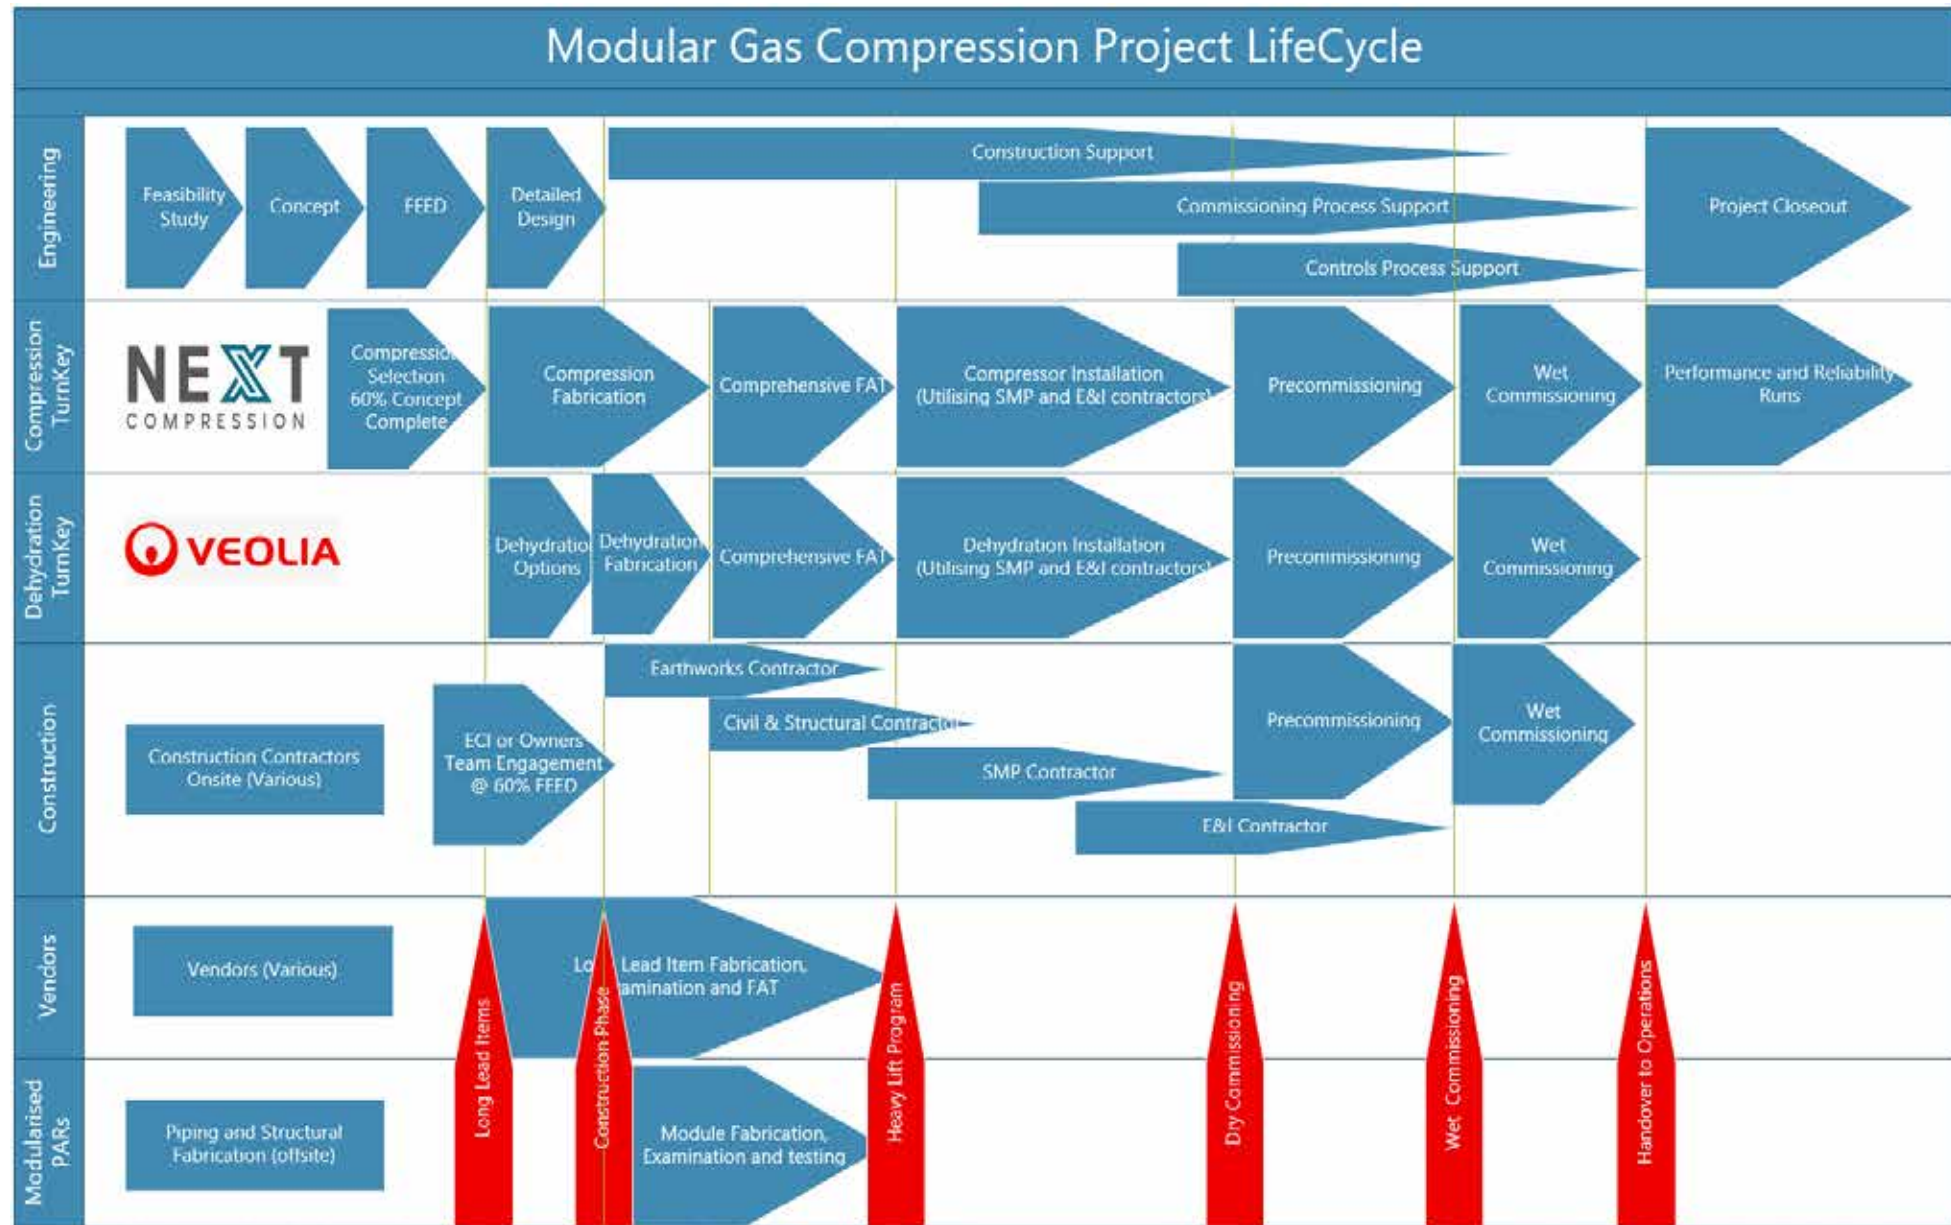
Modular Gas Compression Project LifeCycle

Engineering

Feasibility Study

Concept

FEED

Detailed Design

Construction Support

Commissioning Process Support

Controls Process Support

Project Closeout

Compression TurnKey

NEXT COMPRESSION

Compressi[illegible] Selection 60% Concept Complete

Compression Fabrication

Comprehensive FAT

Compressor Installation (Utilising SMP and E&I contractors)

Precommissioning

Wet Commissioning

Performance and Reliability Runs

Dehydration TurnKey

VEOLIA

Dehydratio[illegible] Options

Dehydration Fabrication

Comprehensive FAT

Dehydration Installation (Utilising SMP and E&I contractors)

Precommissioning

Wet Commissioning

Construction

Construction Contractors Onsite (Various)

ECI or Owners Team Engagement @ 60% FEED

Earthworks Contractor

Civil & Structural Contracto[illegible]

SMP Contractor

E&I Contractor

Precommissioning

Wet Commissioning

Vendors

Vendors (Various)

Lo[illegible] Lead Item Fabrication, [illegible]amination and FAT

Modularised PARs

Piping and Structural Fabrication (offsite)

Module Fabrication, Examination and testing

Long Lead Items

Construction Phase

Heavy Lift Program

Dry Commissioning

Wet Commissioning

Handover to Operations